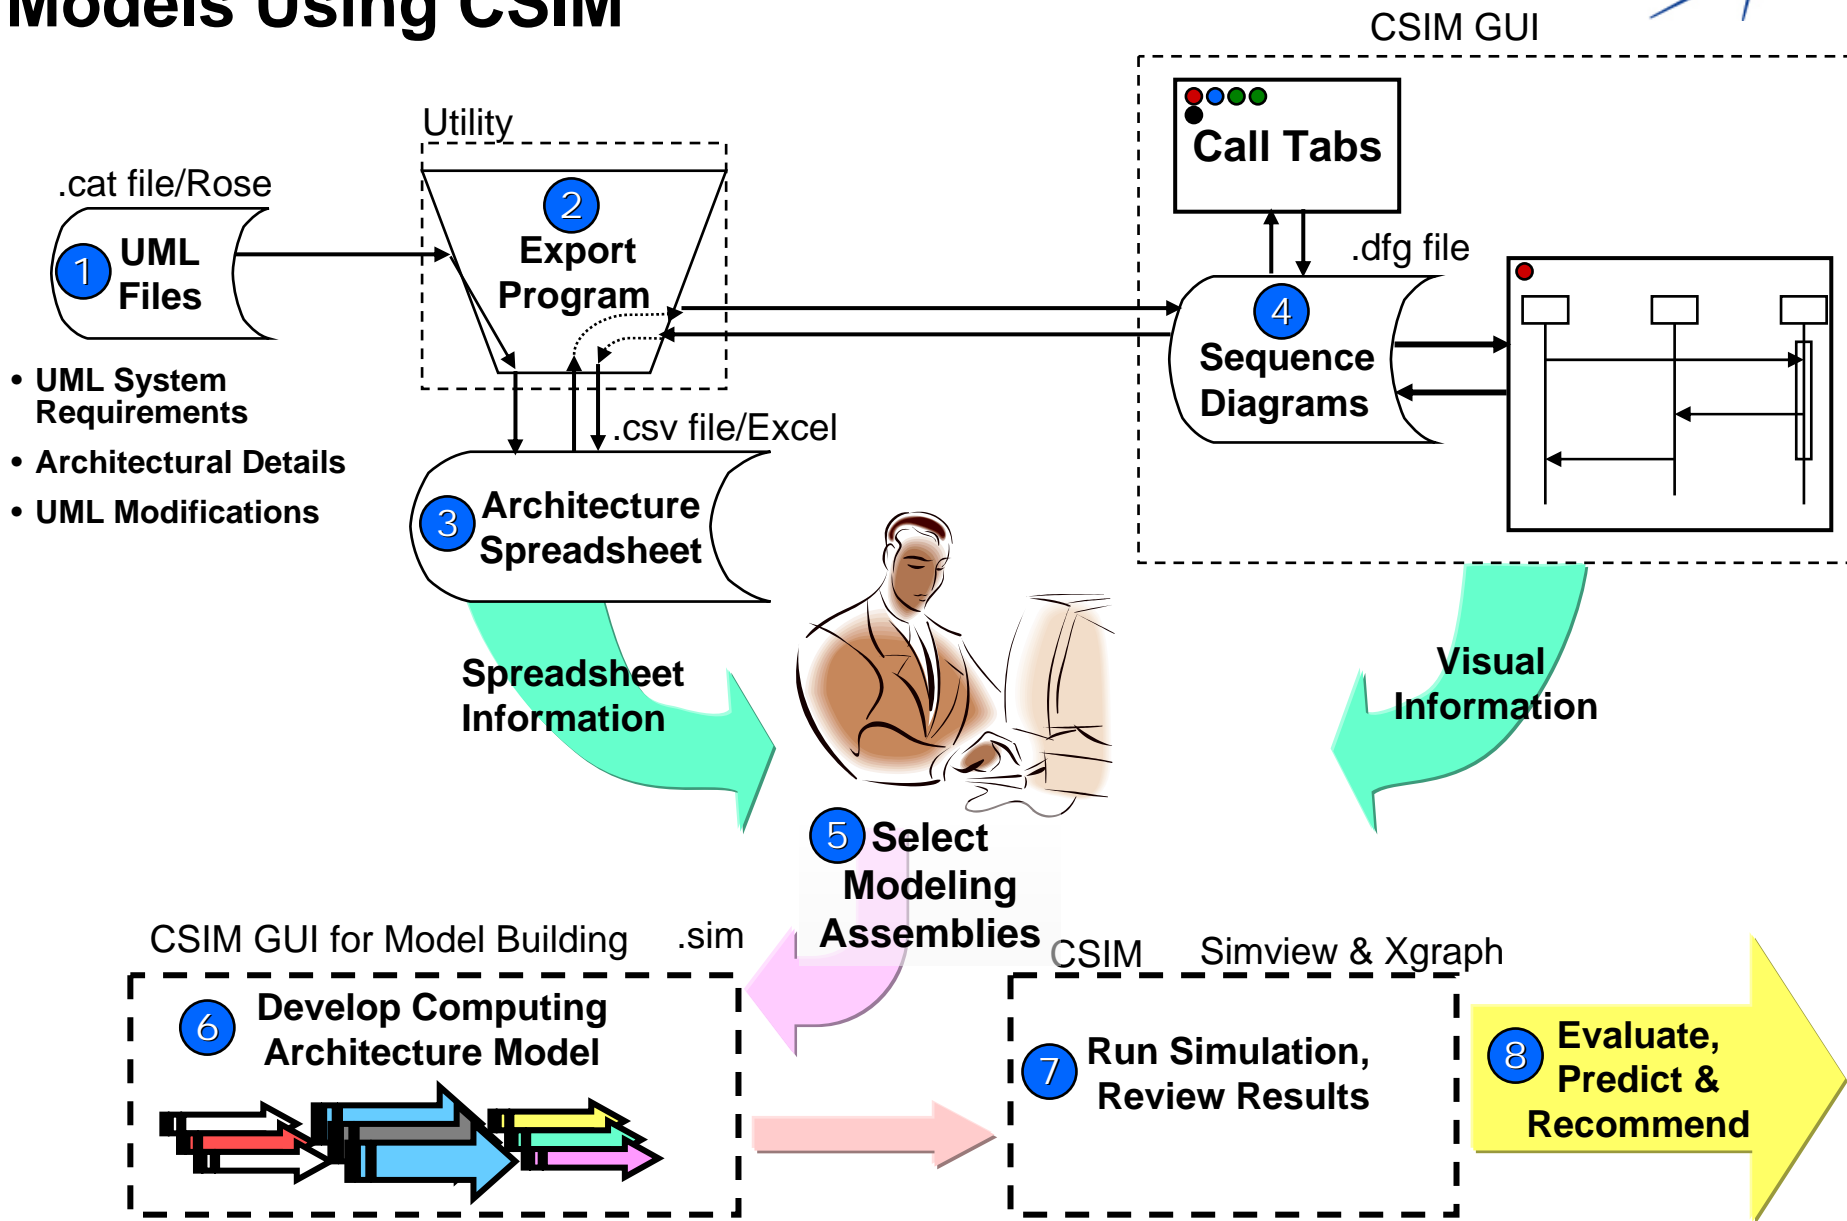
Models Using CSIM

CSIM GUI

Utility

.cat file/Rose

1 UML Files

2 Export Program

Call Tabs

.dfg file

4 Sequence Diagrams

• UML System Requirements
• Architectural Details
• UML Modifications

.csv file/Excel

3 Architecture Spreadsheet

Spreadsheet Information

Visual Information

5 Select Modeling Assemblies

CSIM GUI for Model Building .sim

CSIM Simview & Xgraph

6 Develop Computing Architecture Model

7 Run Simulation, Review Results

8 Evaluate, Predict & Recommend